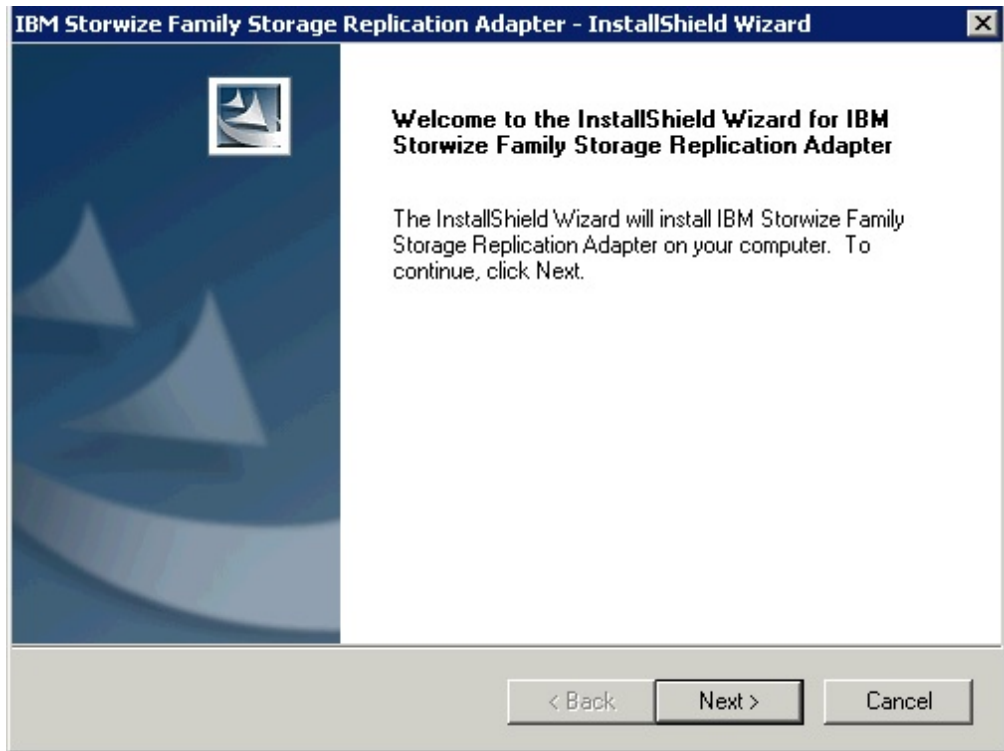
IBM Storwize Family Storage Replication Adapter - InstallShield Wizard

Welcome to the InstallShield Wizard for IBM Storwize Family Storage Replication Adapter

The InstallShield Wizard will install IBM Storwize Family Storage Replication Adapter on your computer. To continue, click Next.

< Back

Next >

Cancel